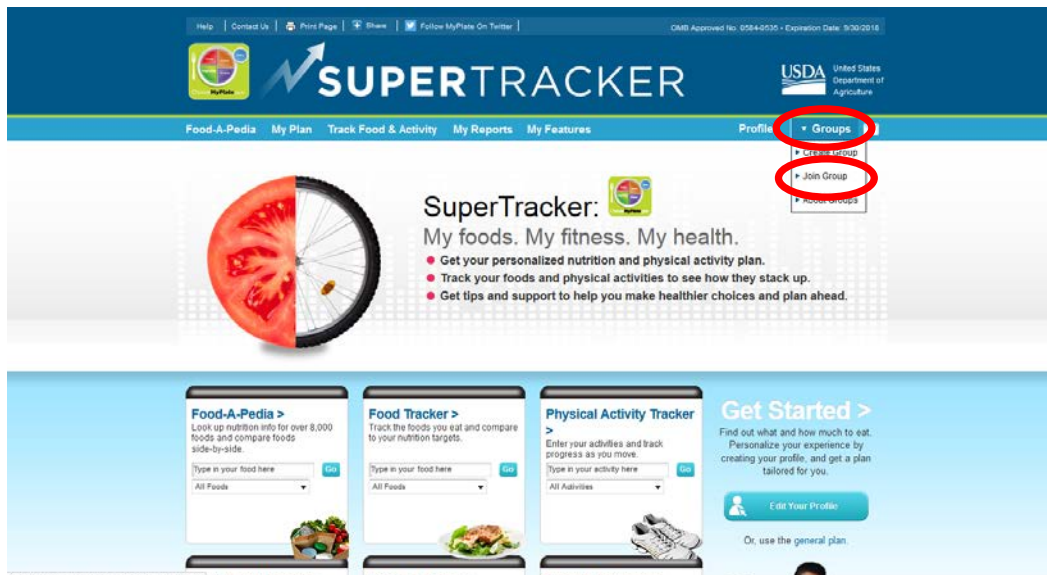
Help | Contact Us | Print Page | Share | Follow MyPlate On Twitter

OMB Approved No. 0584-0535 • Expiration Date: 9/30/2016

ChooseMyPlate.gov

SUPERTRACKER

USDA United States Department of Agriculture

Food-A-Pedia My Plan Track Food & Activity My Reports My Features Profile ▾ Groups

▸ Create Group
▸ Join Group
▸ About Groups

SuperTracker:

My foods. My fitness. My health.

Get your personalized nutrition and physical activity plan.

Track your foods and physical activities to see how they stack up.

Get tips and support to help you make healthier choices and plan ahead.

Food-A-Pedia >
Look up nutrition info for over 8,000 foods and compare foods side-by-side.
Type in your food here Go
All Foods

Food Tracker >
Track the foods you eat and compare to your nutrition targets.
Type in your food here Go
All Foods

Physical Activity Tracker >
Enter your activities and track progress as you move.
Type in your activity here Go
All Activities

Get Started >
Find out what and how much to eat. Personalize your experience by creating your profile, and get a plan tailored for you.

Edit Your Profile

Or, use the general plan.